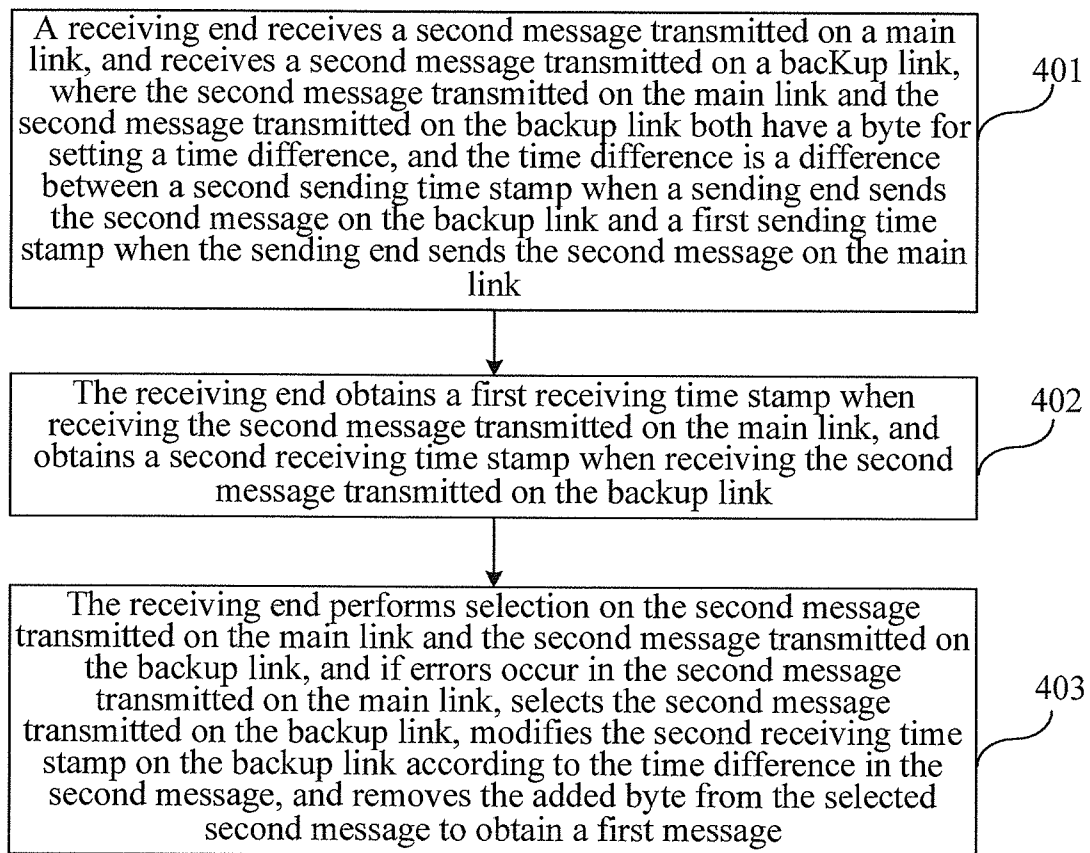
A receiving end receives a second message transmitted on a main link, and receives a second message transmitted on a bacKup link, where the second message transmitted on the main link and the second message transmitted on the backup link both have a byte for setting a time difference, and the time difference is a difference between a second sending time stamp when a sending end sends the second message on the backup link and a first sending time stamp when the sending end sends the second message on the main link

401

The receiving end obtains a first receiving time stamp when receiving the second message transmitted on the main link, and obtains a second receiving time stamp when receiving the second message transmitted on the backup link

402

The receiving end performs selection on the second message transmitted on the main link and the second message transmitted on the backup link, and if errors occur in the second message transmitted on the main link, selects the second message transmitted on the backup link, modifies the second receiving time stamp on the backup link according to the time difference in the second message, and removes the added byte from the selected second message to obtain a first message

403